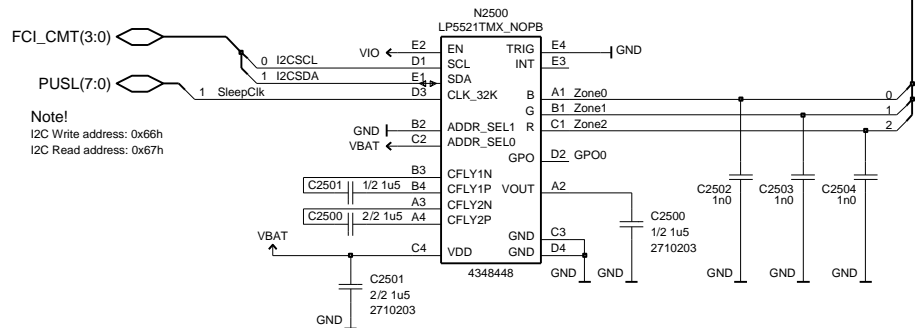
N2500
LP5521TMX_NOPB

FCI_CMT(3:0)
PUSL(7:0)

0 I2CSCL
1 I2CSDA
1 SleepClk

VIO
E2 EN
D1 SCL
E1 SDA
D3 CLK_32K

TRIG E4
INT E3
GND

B A1 Zone0
G B1 Zone1
R C1 Zone2
0
1
2

Note!
I2C Write address: 0x66h
I2C Read address: 0x67h

GND
B2 ADDR_SEL1
VBAT
C2 ADDR_SEL0
GPO D2 GPO0

B3 CFLY1N
C2501 1/2 1u5 B4 CFLY1P
A3 CFLY2N
C2500 2/2 1u5 A4 CFLY2P
VOUT A2

VBAT
C4 VDD
GND C3
GND D4
4348448

C2500
1/2 1u5
2710203

C2501
2/2 1u5
2710203
GND

GND
GND

C2502
1n0
C2503
1n0
C2504
1n0
GND
GND
GND